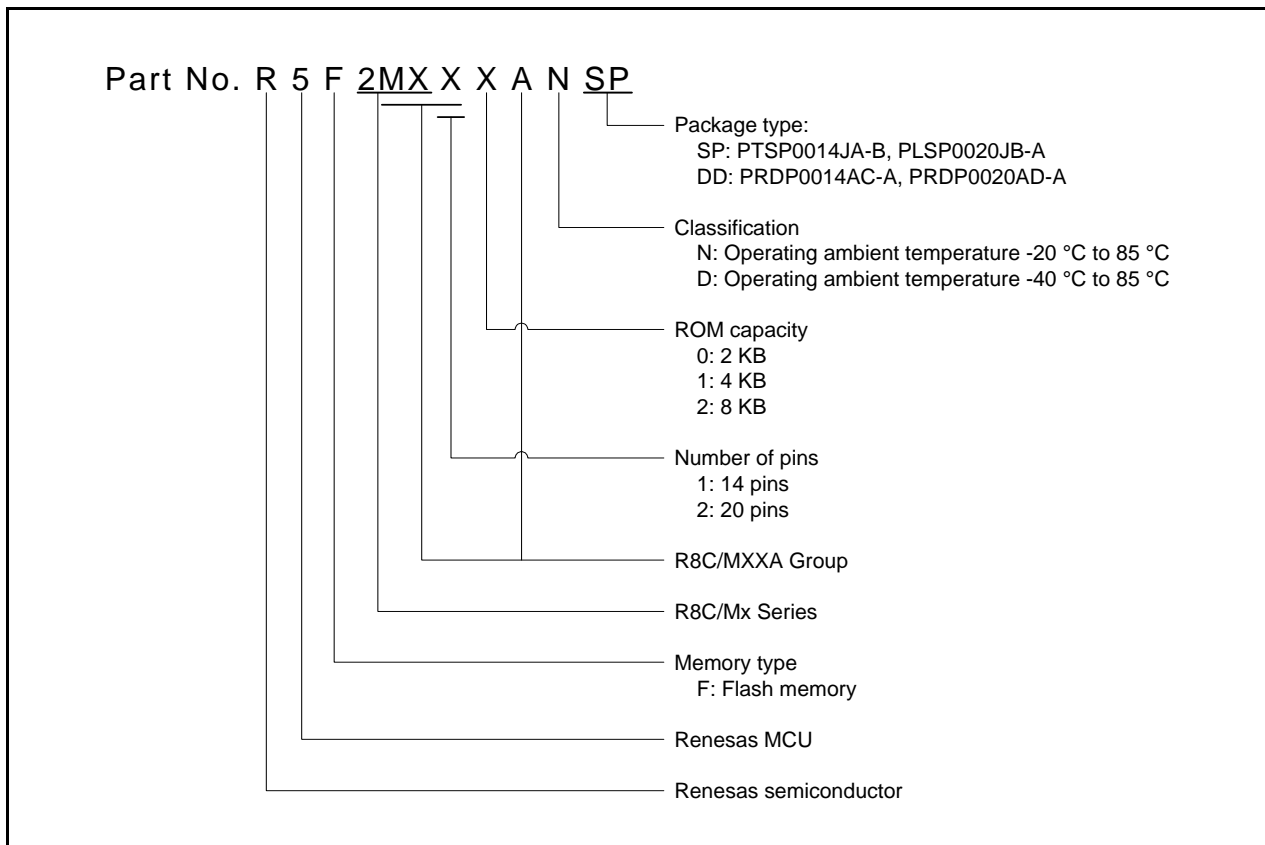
Part No. R 5 F 2MX X X A N SP

Package type:
SP: PTSP0014JA-B, PLSP0020JB-A
DD: PRDP0014AC-A, PRDP0020AD-A

Classification
N: Operating ambient temperature -20 °C to 85 °C
D: Operating ambient temperature -40 °C to 85 °C

ROM capacity
0: 2 KB
1: 4 KB
2: 8 KB

Number of pins
1: 14 pins
2: 20 pins

R8C/MXXA Group

R8C/Mx Series

Memory type
F: Flash memory

Renesas MCU

Renesas semiconductor